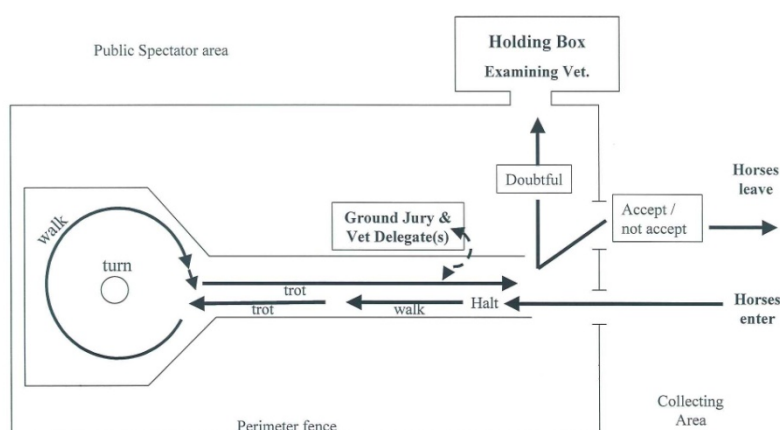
Public Spectator area

Holding Box
Examining Vet.

Doubtful

Horses leave

Accept / not accept

Ground Jury & Vet Delegate(s)

walk

turn

trot

trot

walk

Halt

Horses enter

Collecting Area

Perimeter fence